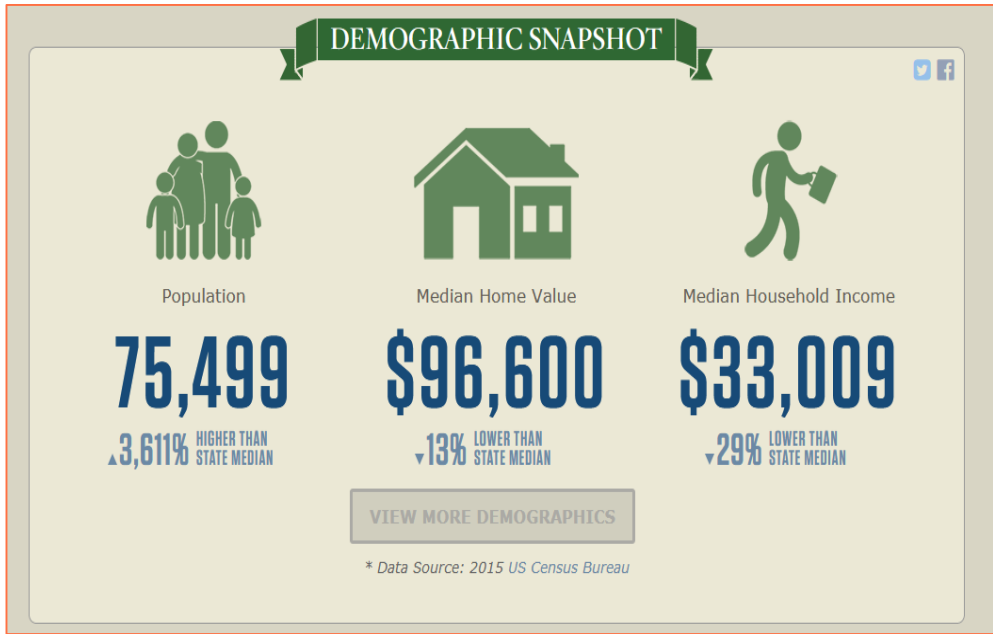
DEMOGRAPHIC SNAPSHOT

Population

75,499

▲3,611% HIGHER THAN STATE MEDIAN

Median Home Value

$96,600

▼13% LOWER THAN STATE MEDIAN

Median Household Income

$33,009

▼29% LOWER THAN STATE MEDIAN

VIEW MORE DEMOGRAPHICS

* Data Source: 2015 US Census Bureau